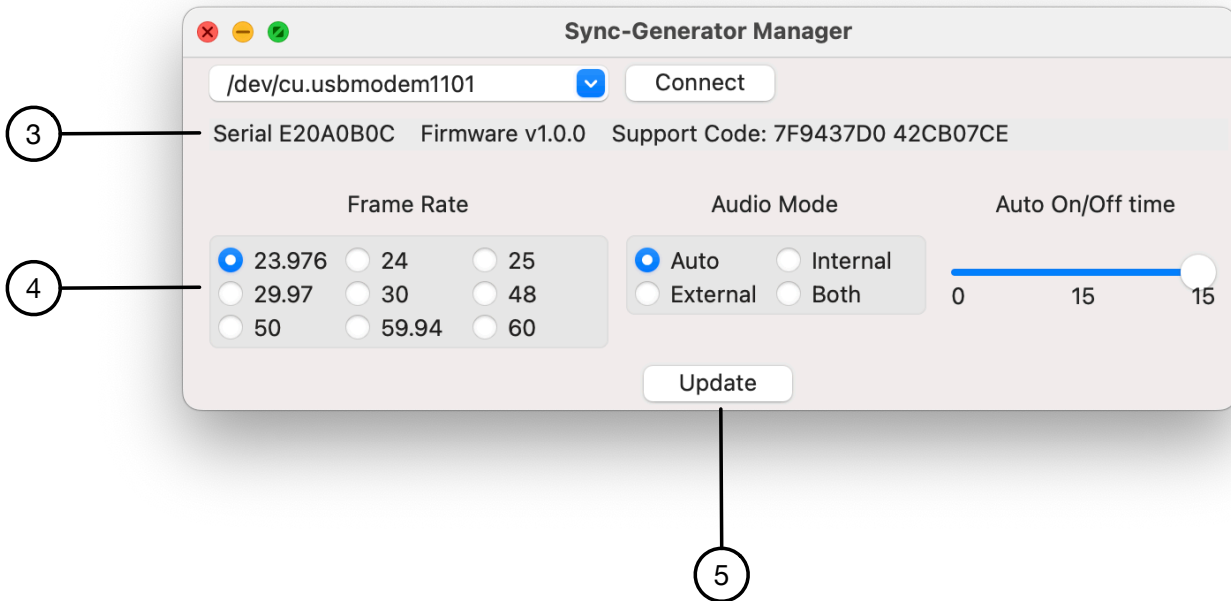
Sync-Generator Manager

/dev/cu.usbmodem1101

Connect

3

Serial E20A0B0C Firmware v1.0.0 Support Code: 7F9437D0 42CB07CE

Frame Rate

4

23.976
24
25
29.97
30
48
50
59.94
60

Audio Mode

Auto
Internal
External
Both

Auto On/Off time

0
15
15

Update

5